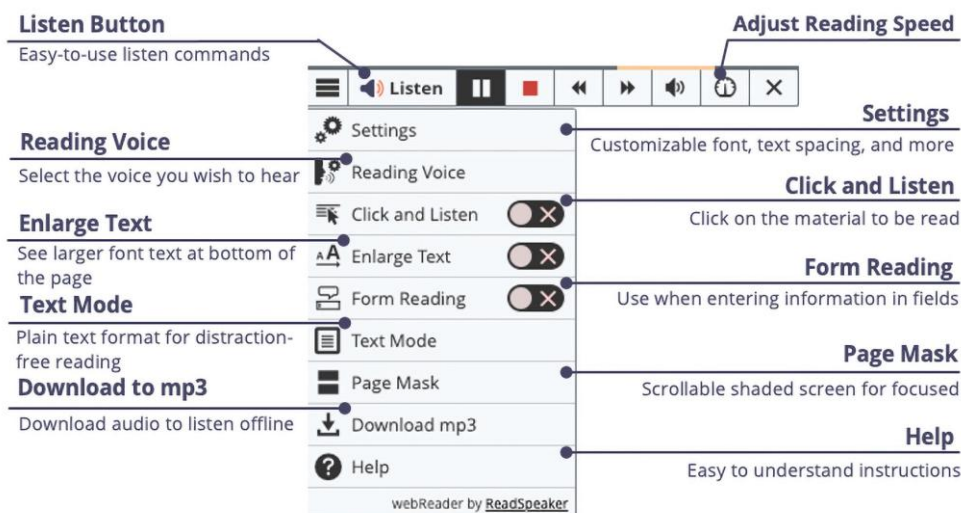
Listen Button
Easy-to-use listen commands

Adjust Reading Speed

Listen

Settings
Customizable font, text spacing, and more

Reading Voice
Select the voice you wish to hear

Click and Listen
Click on the material to be read

Enlarge Text
See larger font text at bottom of the page

Form Reading
Use when entering information in fields

Text Mode
Plain text format for distraction-free reading

Page Mask
Scrollable shaded screen for focused

Download to mp3
Download audio to listen offline

Help
Easy to understand instructions

Settings
Reading Voice
Click and Listen
Enlarge Text
Form Reading
Text Mode
Page Mask
Download mp3
Help

webReader by ReadSpeaker